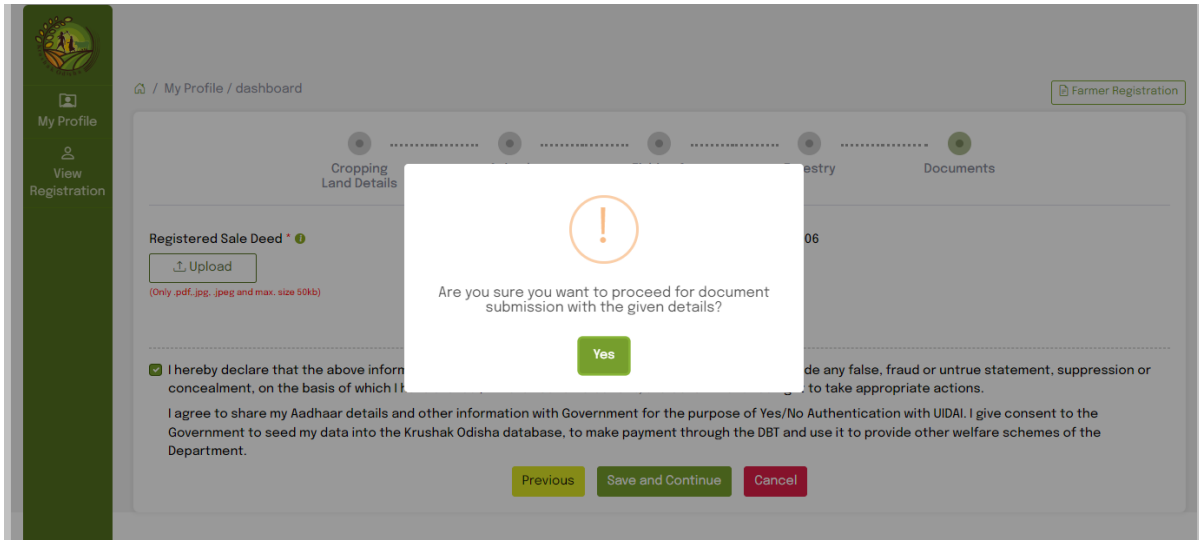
My Profile

View Registration

/ My Profile / dashboard

Farmer Registration

Cropping Land Details

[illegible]estry

Documents

Registered Sale Deed * 

Upload

(Only .pdf, .jpg, .jpeg and max. size 50kb)

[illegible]06

!

Are you sure you want to proceed for document submission with the given details?

Yes

I hereby declare that the above inform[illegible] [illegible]de any false, fraud or untrue statement, suppression or concealment, on the basis of which I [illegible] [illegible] to take appropriate actions.

I agree to share my Aadhaar details and other information with Government for the purpose of Yes/No Authentication with UIDAI. I give consent to the Government to seed my data into the Krushak Odisha database, to make payment through the DBT and use it to provide other welfare schemes of the Department.

Previous

Save and Continue

Cancel